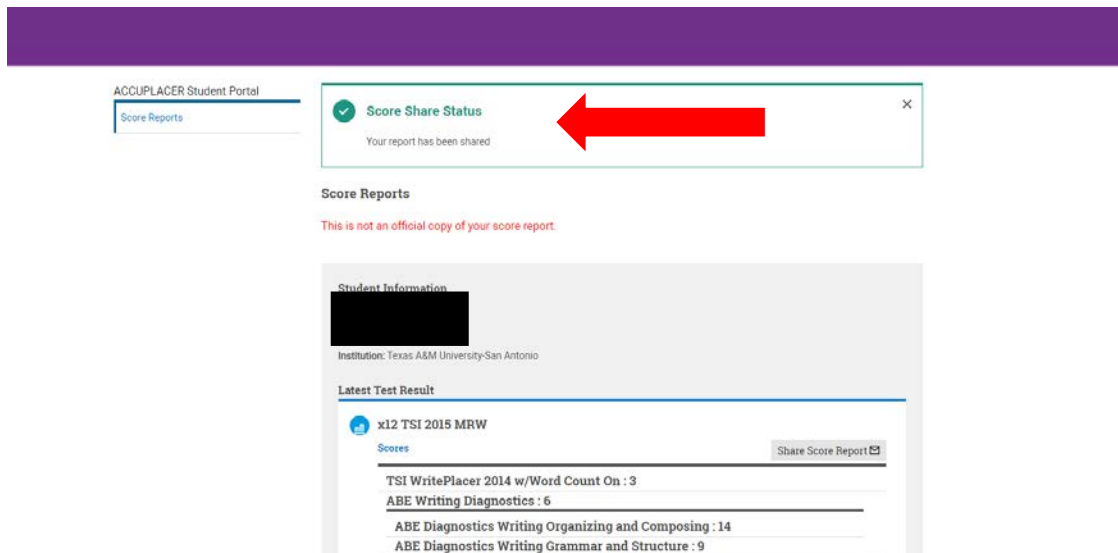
ACCUPLACER Student Portal

Score Reports

Score Share Status

Your report has been shared

×

Score Reports

This is not an official copy of your score report.

Student Information

Institution: Texas A&M University-San Antonio

Latest Test Result

x12 TSI 2015 MRW

Scores

Share Score Report

TSI WritePlacer 2014 w/Word Count On : 3

ABE Writing Diagnostics : 6

ABE Diagnostics Writing Organizing and Composing : 14

ABE Diagnostics Writing Grammar and Structure : 9